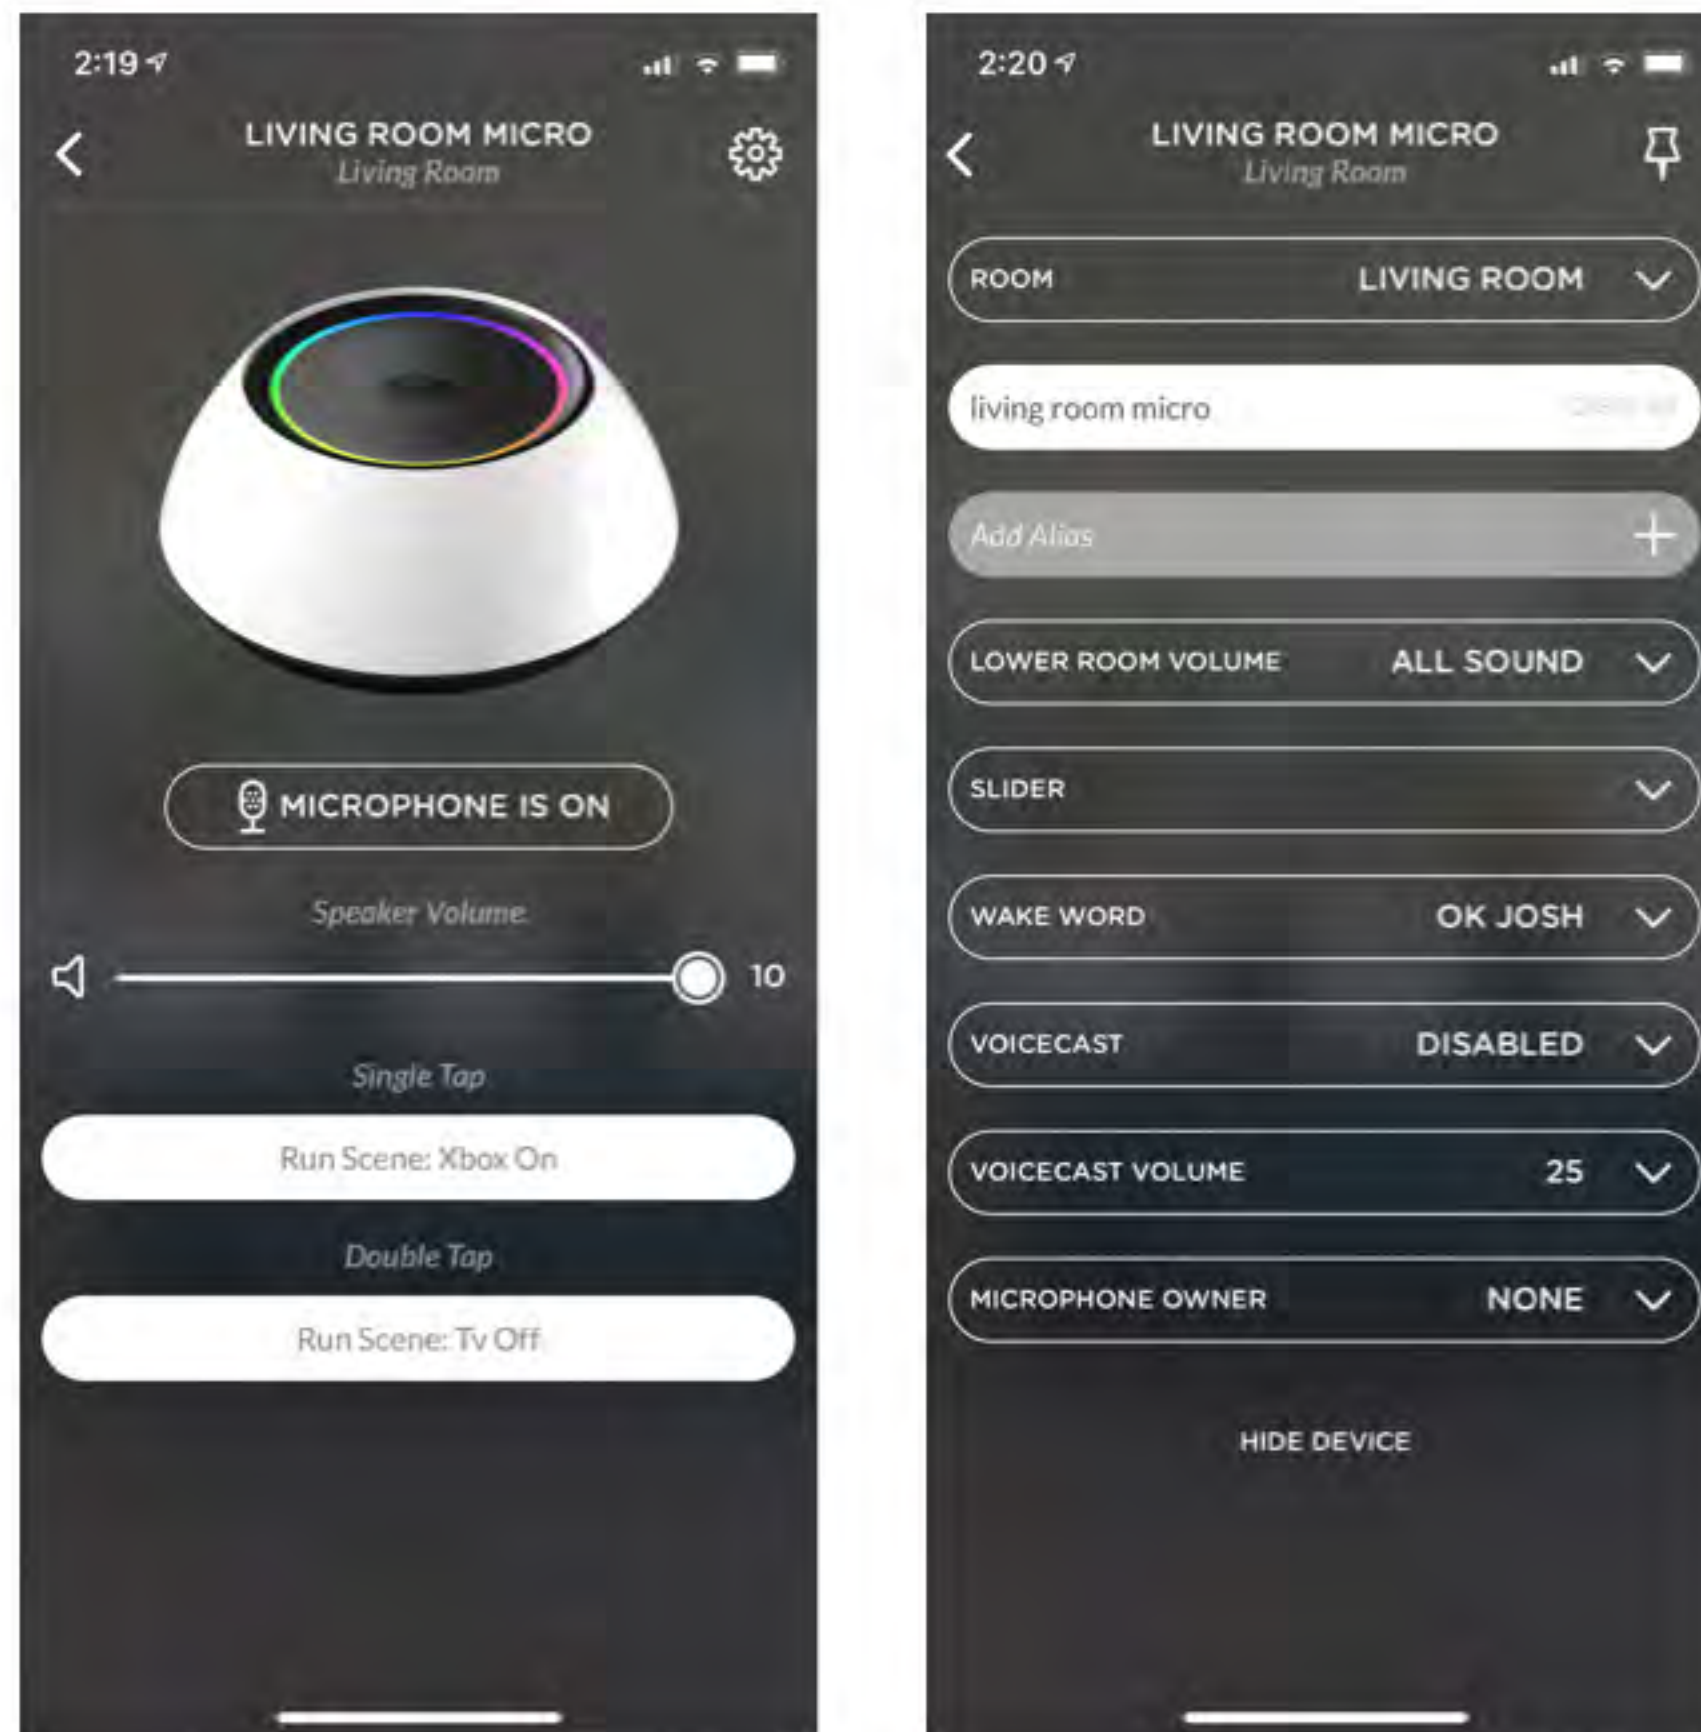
2:19

LIVING ROOM MICRO
Living Room

MICROPHONE IS ON

Speaker Volume

10

Single Tap

Run Scene: Xbox On

Double Tap

Run Scene: Tv Off

2:20

LIVING ROOM MICRO
Living Room

ROOM LIVING ROOM

living room micro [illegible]

Add Alias

LOWER ROOM VOLUME ALL SOUND

SLIDER

WAKE WORD OK JOSH

VOICECAST DISABLED

VOICECAST VOLUME 25

MICROPHONE OWNER NONE

HIDE DEVICE